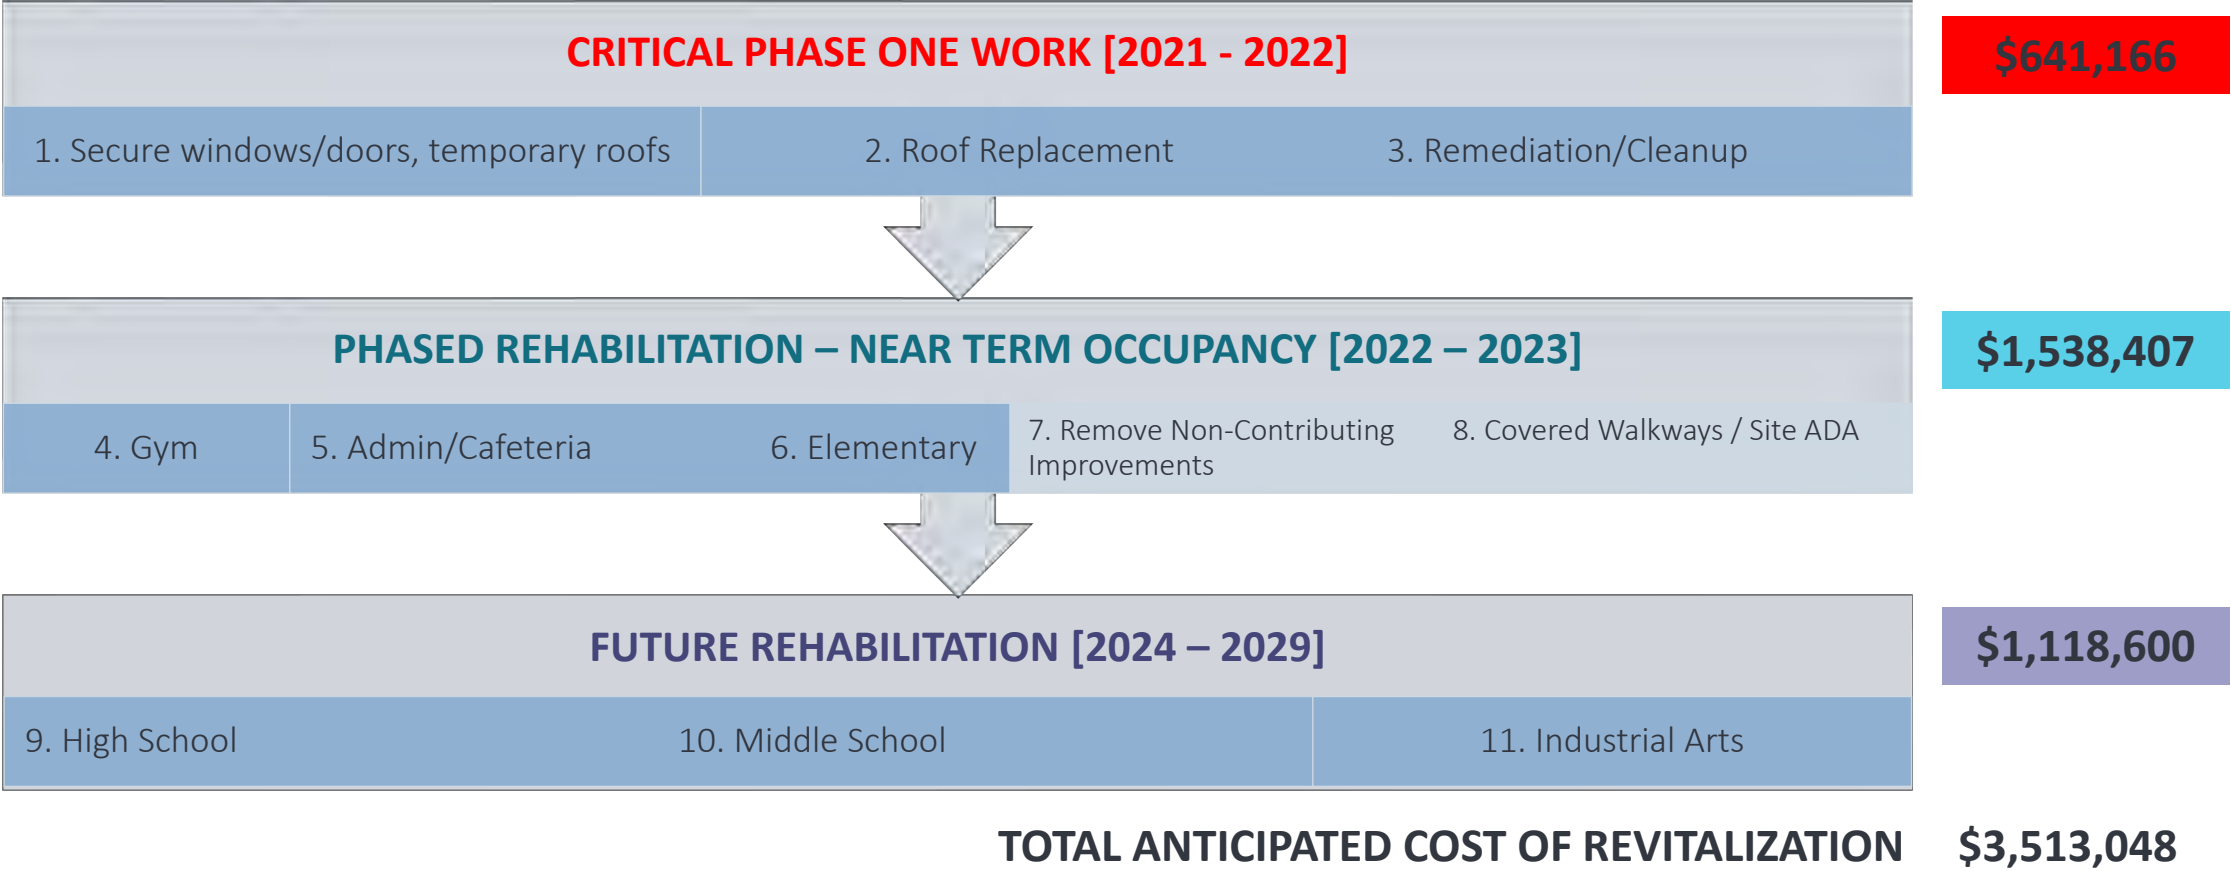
CRITICAL PHASE ONE WORK [2021 - 2022]

$641,166

1. Secure windows/doors, temporary roofs

2. Roof Replacement

3. Remediation/Cleanup

PHASED REHABILITATION – NEAR TERM OCCUPANCY [2022 – 2023]

$1,538,407

4. Gym

5. Admin/Cafeteria

6. Elementary

7. Remove Non-Contributing Improvements

8. Covered Walkways / Site ADA

FUTURE REHABILITATION [2024 – 2029]

$1,118,600

9. High School

10. Middle School

11. Industrial Arts

TOTAL ANTICIPATED COST OF REVITALIZATION $3,513,048